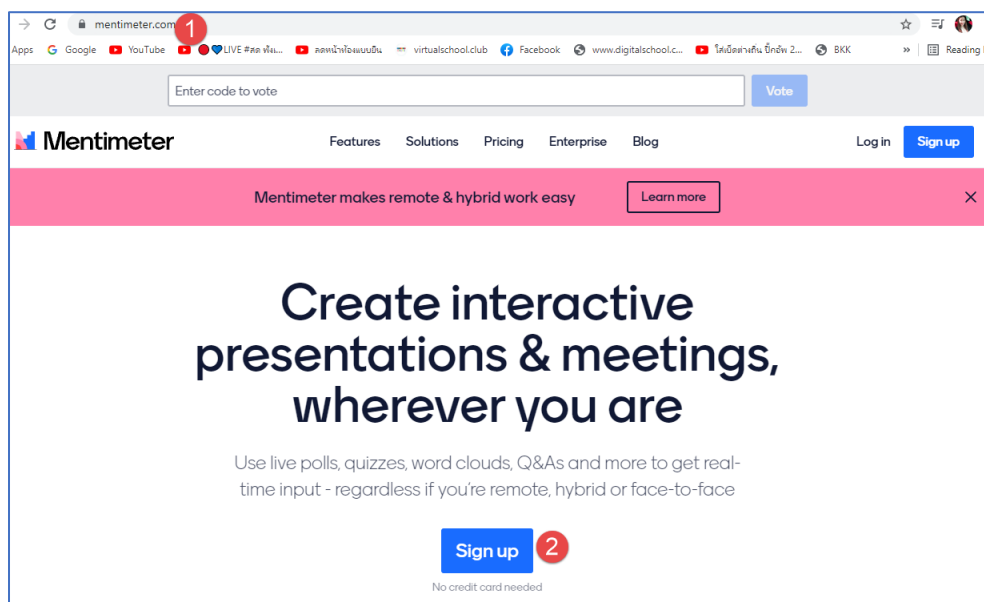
mentimeter.com 1

Apps Google YouTube LIVE #สด ฟังเ... ลดหน้าท้องแบบยืน virtualschool.club Facebook www.digitalschool.c... ใส่เบ็ดต่างถิ่น ปิ๊กอัพ 2... BKK » Reading

Enter code to vote Vote

Mentimeter Features Solutions Pricing Enterprise Blog Log in Sign up

Mentimeter makes remote & hybrid work easy Learn more

Create interactive presentations & meetings, wherever you are

Use live polls, quizzes, word clouds, Q&As and more to get real-time input - regardless if you're remote, hybrid or face-to-face

Sign up 2

No credit card needed